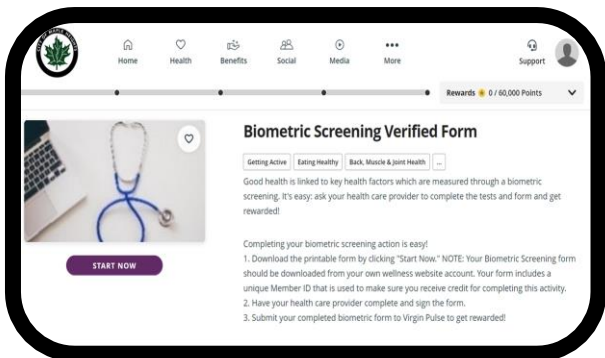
Home Health Benefits Social Media More Support

Rewards 0 / 60,000 Points

Biometric Screening Verified Form

Getting Active | Eating Healthy | Back, Muscle & Joint Health | ...

Good health is linked to key health factors which are measured through a biometric screening. It's easy: ask your health care provider to complete the tests and form and get rewarded!

Completing your biometric screening action is easy!
1. Download the printable form by clicking "Start Now." NOTE: Your Biometric Screening form should be downloaded from your own wellness website account. Your form includes a unique Member ID that is used to make sure you receive credit for completing this activity.
2. Have your health care provider complete and sign the form.
3. Submit your completed biometric form to Virgin Pulse to get rewarded!

START NOW